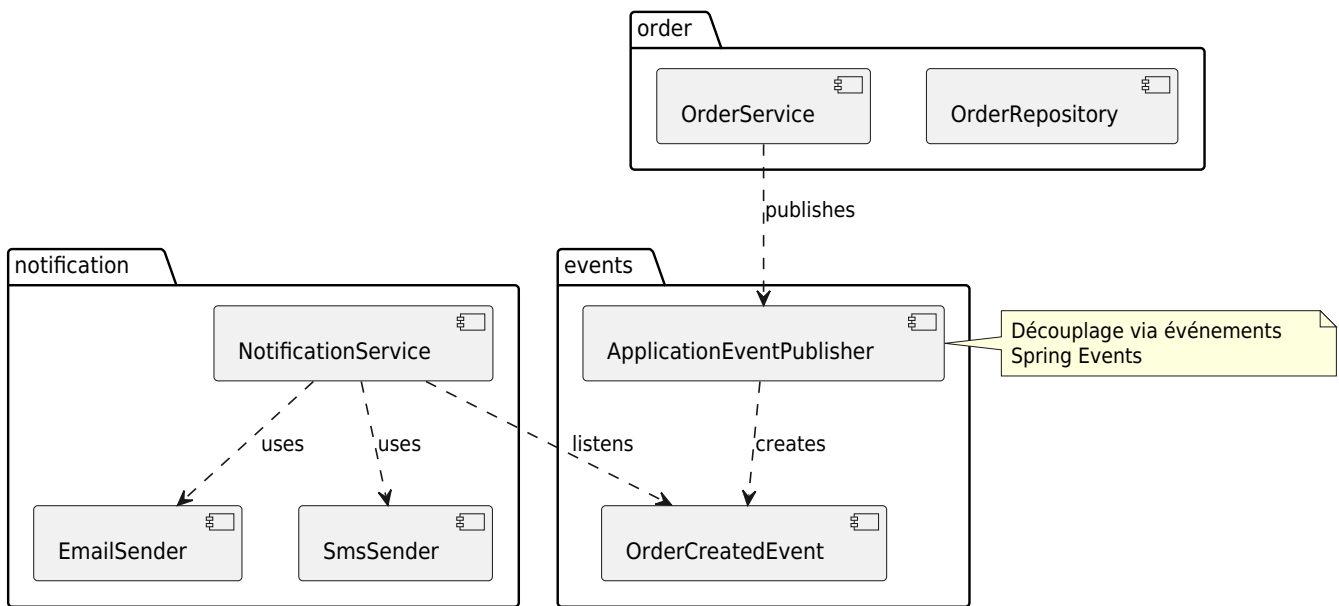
order

OrderService

OrderRepository

publishes

notification

NotificationService

uses

uses

listens

EmailSender

SmsSender

events

ApplicationEventPublisher

creates

OrderCreatedEvent

Découplage via événements
Spring Events